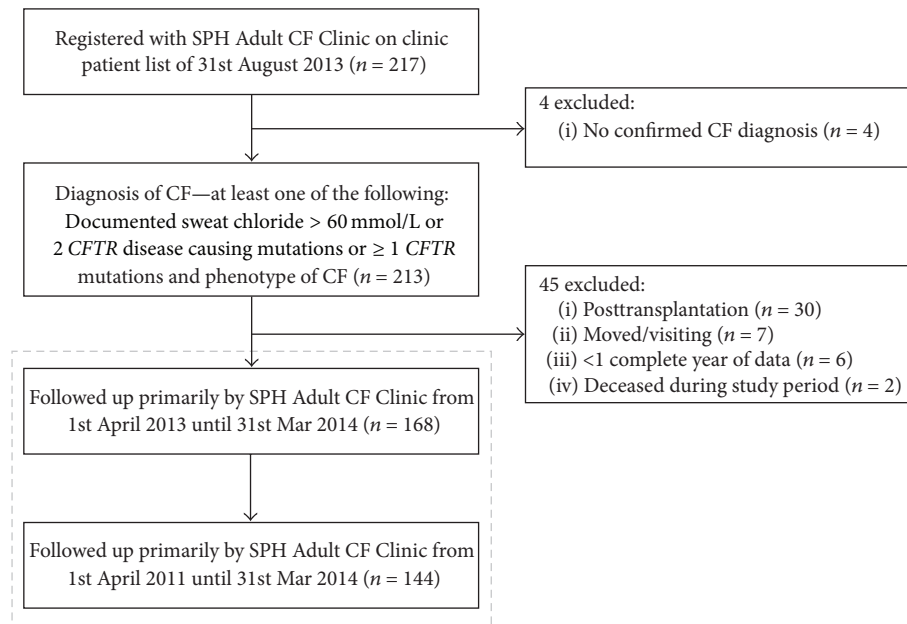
Registered with SPH Adult CF Clinic on clinic patient list of 31st August 2013 ($n = 217$)

4 excluded:
(i) No confirmed CF diagnosis ($n = 4$)

Diagnosis of CF—at least one of the following: Documented sweat chloride > 60 mmol/L or 2 *CFTR* disease causing mutations or ≥ 1 *CFTR* mutations and phenotype of CF ($n = 213$)

45 excluded:
(i) Posttransplantation ($n = 30$)
(ii) Moved/visiting ($n = 7$)
(iii) <1 complete year of data ($n = 6$)
(iv) Deceased during study period ($n = 2$)

Followed up primarily by SPH Adult CF Clinic from 1st April 2013 until 31st Mar 2014 ($n = 168$)

Followed up primarily by SPH Adult CF Clinic from 1st April 2011 until 31st Mar 2014 ($n = 144$)